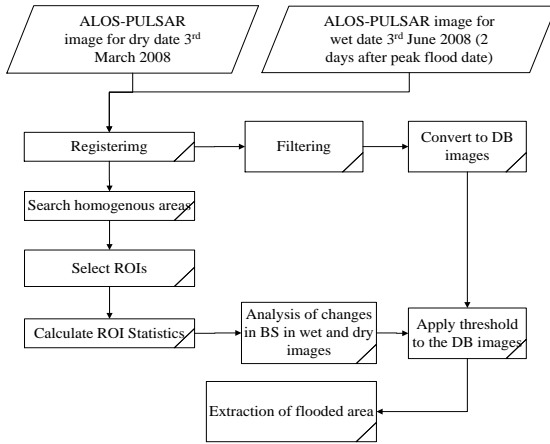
ALOS-PULSAR image for dry date 3rd March 2008

ALOS-PULSAR image for wet date 3rd June 2008 (2 days after peak flood date)

Registerimg

Filtering

Convert to DB images

Search homogenous areas

Select ROIs

Calculate ROI Statistics

Analysis of changes in BS in wet and dry images

Apply threshold to the DB images

Extraction of flooded area